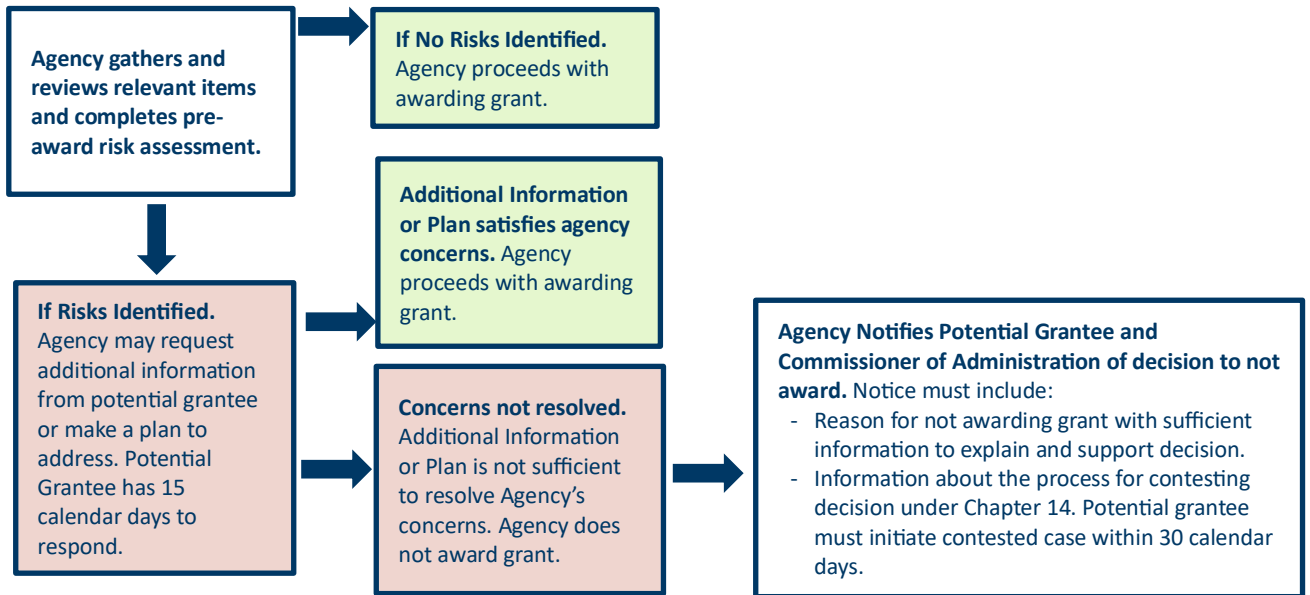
Agency gathers and reviews relevant items and completes pre-award risk assessment.

If No Risks Identified. Agency proceeds with awarding grant.

If Risks Identified. Agency may request additional information from potential grantee or make a plan to address. Potential Grantee has 15 calendar days to respond.

Additional Information or Plan satisfies agency concerns. Agency proceeds with awarding grant.

Concerns not resolved. Additional Information or Plan is not sufficient to resolve Agency's concerns. Agency does not award grant.

Agency Notifies Potential Grantee and Commissioner of Administration of decision to not award. Notice must include:
- Reason for not awarding grant with sufficient information to explain and support decision.
- Information about the process for contesting decision under Chapter 14. Potential grantee must initiate contested case within 30 calendar days.